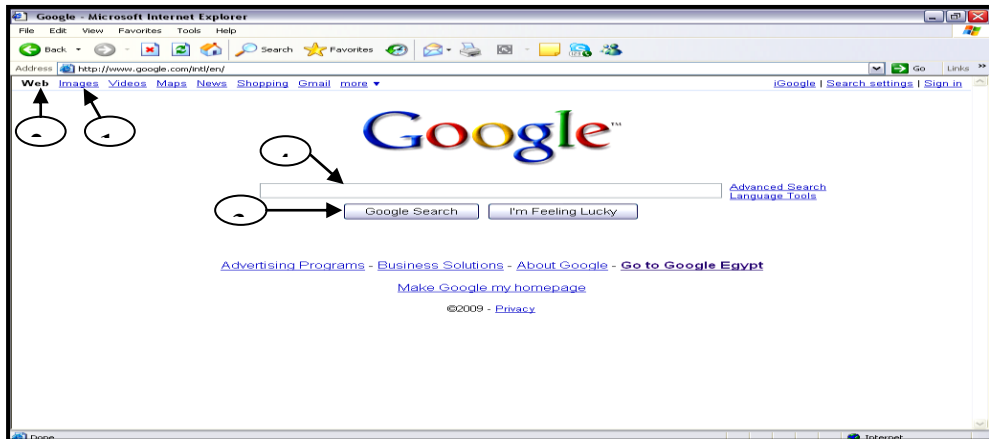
Google - Microsoft Internet Explorer

File Edit View Favorites Tools Help

Back Search Favorites

Address http://www.google.com/intl/en/ Go Links

Web Images Videos Maps News Shopping Gmail more ▾ iGoogle | Search settings | Sign in

Google™

Advanced Search
Language Tools

Google Search I'm Feeling Lucky

Advertising Programs - Business Solutions - About Google - Go to Google Egypt

Make Google my homepage

©2009 - Privacy

Done Internet